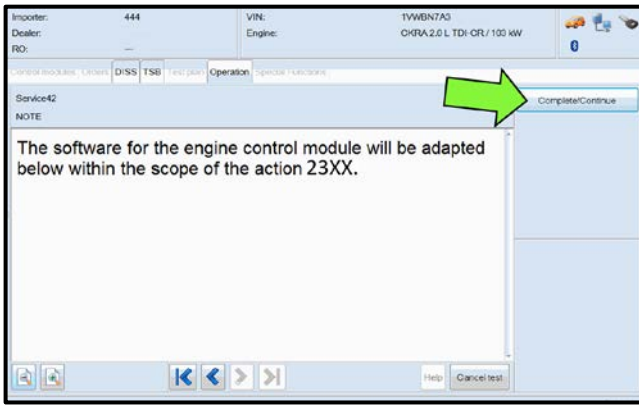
Importer: 444
Dealer:
RO: ---

VIN: 1VWBN7A3
Engine: CKRA 2.0 L TDI-CR / 100 kW

Control modules Orders DISS TSB Test plan Operation Special Functions

Service42
NOTE

Complete/Continue

The software for the engine control module will be adapted below within the scope of the action 23XX.

Help Cancel test